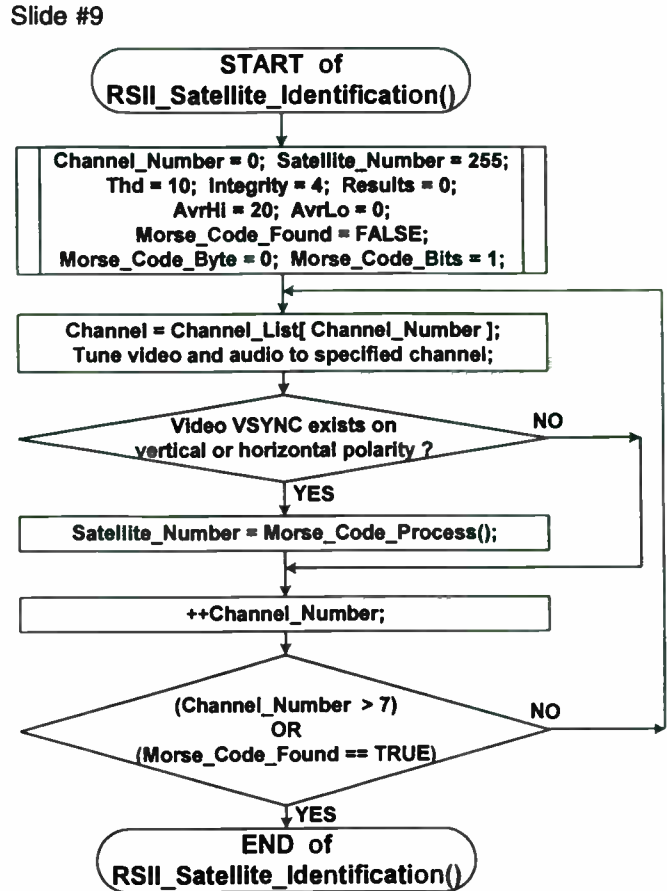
Slide #9

START of
RSII_Satellite_Identification()

Channel_Number = 0; Satellite_Number = 255;
Thd = 10; Integrity = 4; Results = 0;
AvrHi = 20; AvrLo = 0;
Morse_Code_Found = FALSE;
Morse_Code_Byte = 0; Morse_Code_Bits = 1;

Channel = Channel_List[ Channel_Number ];
Tune video and audio to specified channel;

Video VSYNC exists on
vertical or horizontal polarity ?

NO

YES

Satellite_Number = Morse_Code_Process();

++Channel_Number;

(Channel_Number > 7)
OR
(Morse_Code_Found == TRUE)

NO

YES

END of
RSII_Satellite_Identification()